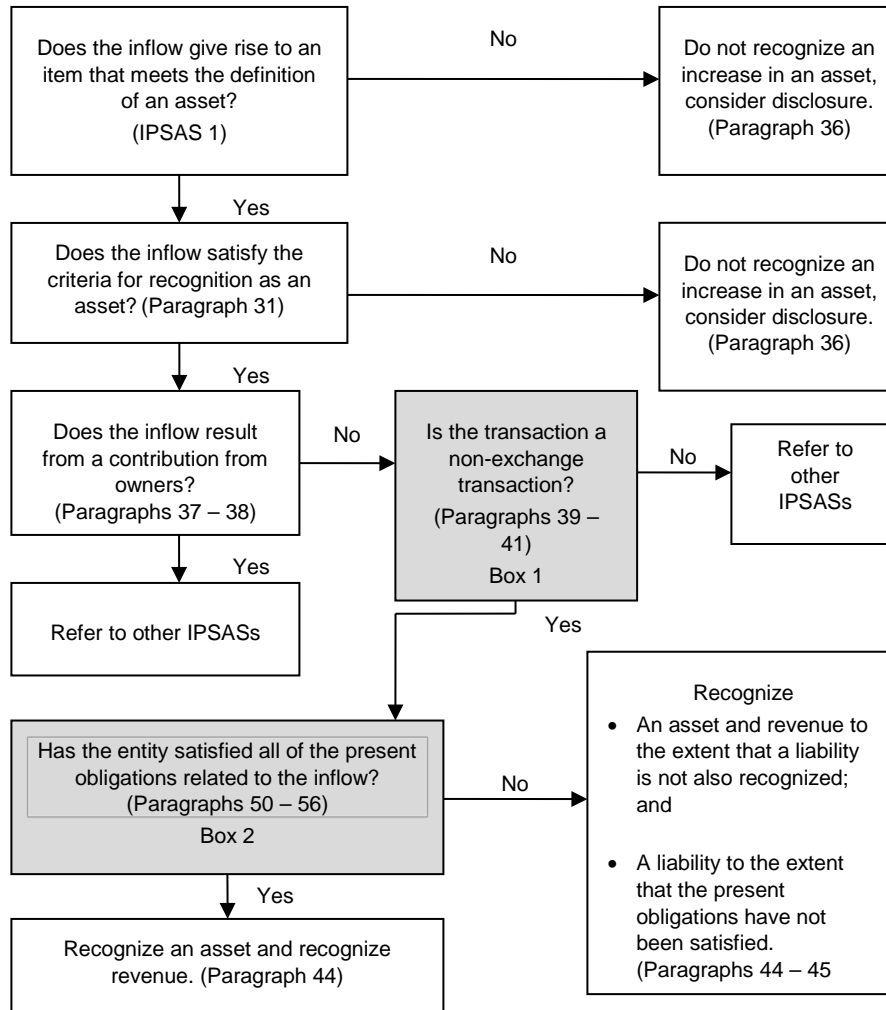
Does the inflow give rise to an item that meets the definition of an asset? (IPSAS 1)

No

Do not recognize an increase in an asset, consider disclosure. (Paragraph 36)

Yes

Does the inflow satisfy the criteria for recognition as an asset? (Paragraph 31)

No

Do not recognize an increase in an asset, consider disclosure. (Paragraph 36)

Yes

Does the inflow result from a contribution from owners? (Paragraphs 37 – 38)

No

Is the transaction a non-exchange transaction? (Paragraphs 39 – 41)

Box 1

No

Refer to other IPSASs

Yes

Refer to other IPSASs

Yes

Has the entity satisfied all of the present obligations related to the inflow? (Paragraphs 50 – 56)

Box 2

No

Recognize

- An asset and revenue to the extent that a liability is not also recognized; and
- A liability to the extent that the present obligations have not been satisfied. (Paragraphs 44 – 45

Yes

Recognize an asset and recognize revenue. (Paragraph 44)